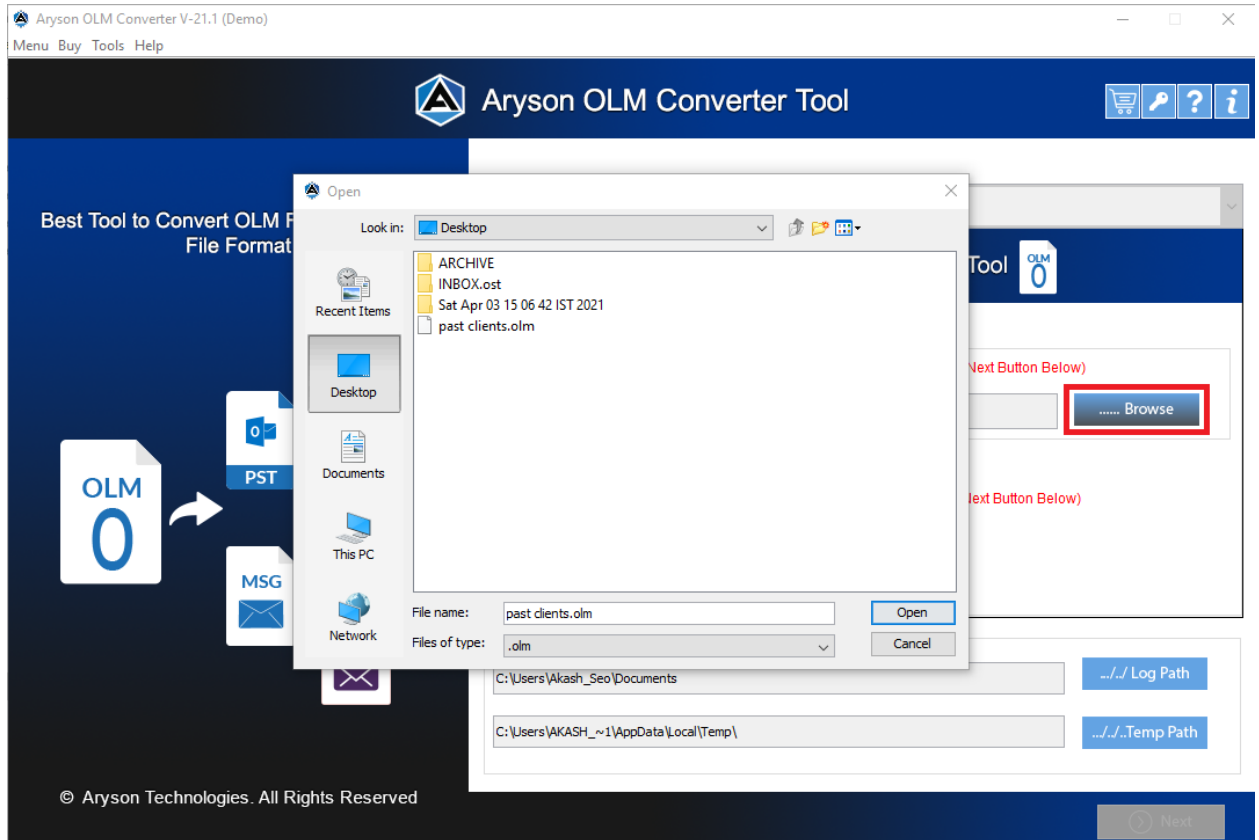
Aryson OLM Converter V-21.1 (Demo)

Menu Buy Tools Help

Aryson OLM Converter Tool

Best Tool to Convert OLM F
File Format

OLM
0

PST

MSG

Open

Look in: Desktop

Recent Items

Desktop

Documents

This PC

Network

ARCHIVE
INBOX.ost
Sat Apr 03 15 06 42 IST 2021
past clients.olm

File name: past clients.olm
Files of type: .olm

Open
Cancel

Tool

OLM
0

Next Button Below)

...... Browse

Next Button Below)

C:\Users\Akash_Seo\Documents

.../../ Log Path

C:\Users\AKASH_~1\AppData\Local\Temp\

.../../..Temp Path

© Aryson Technologies. All Rights Reserved

Next